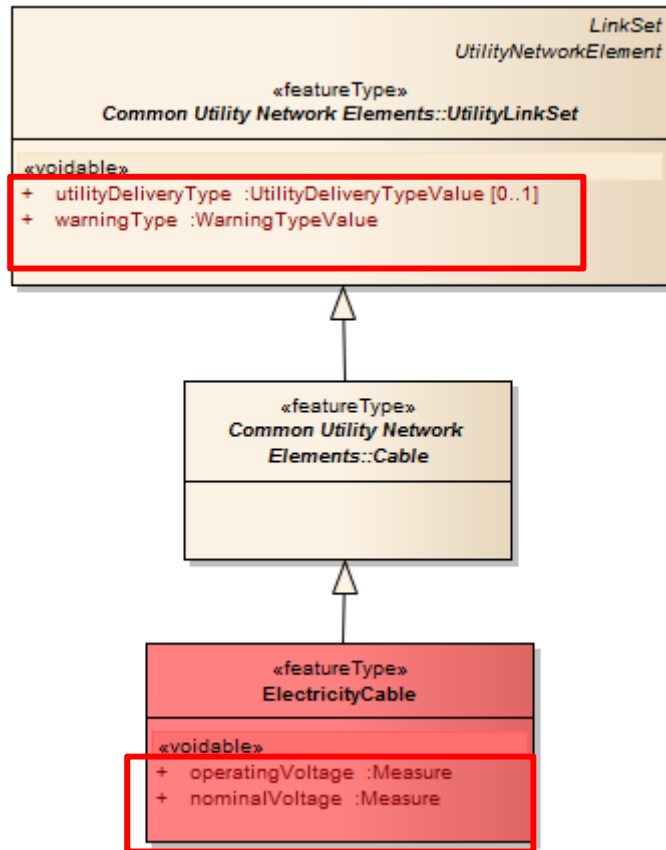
LinkSet
UtilityNetworkElement

«featureType»
Common Utility Network Elements::UtilityLinkSet

«voidable»
+ utilityDeliveryType :UtilityDeliveryTypeValue [0..1]
+ warningType :WarningTypeValue

«featureType»
Common Utility Network Elements::Cable

«featureType»
ElectricityCable

«voidable»
+ operatingVoltage :Measure
+ nominalVoltage :Measure